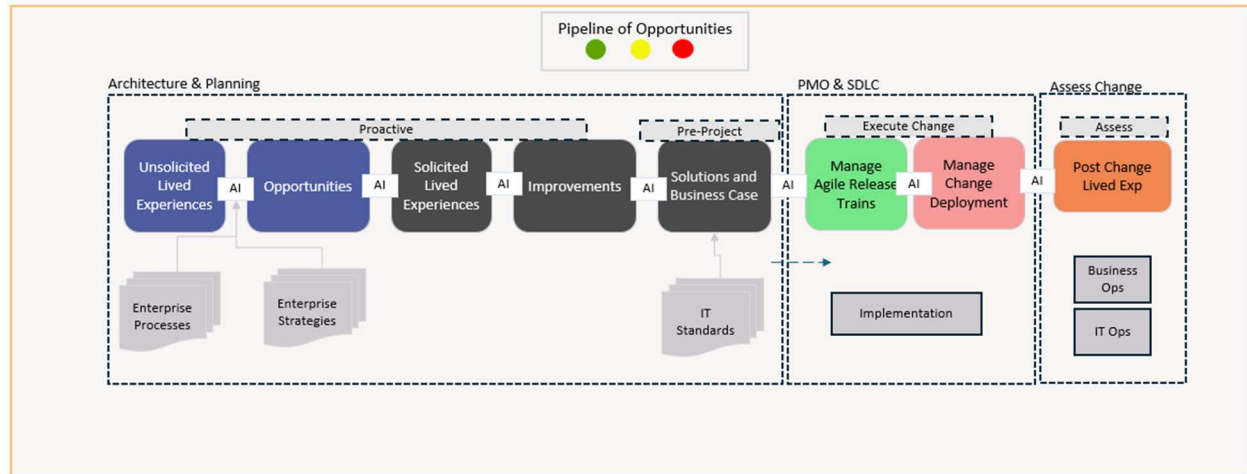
Pipeline of Opportunities

Architecture & Planning

Proactive

Pre-Project

Unsolicited Lived Experiences

AI

Opportunities

AI

Solicited Lived Experiences

AI

Improvements

AI

Solutions and Business Case

AI

Enterprise Processes

Enterprise Strategies

IT Standards

PMO & SDLC

Execute Change

Manage Agile Release Trains

AI

Manage Change Deployment

AI

Implementation

Assess Change

Assess

Post Change Lived Exp

Business Ops

IT Ops